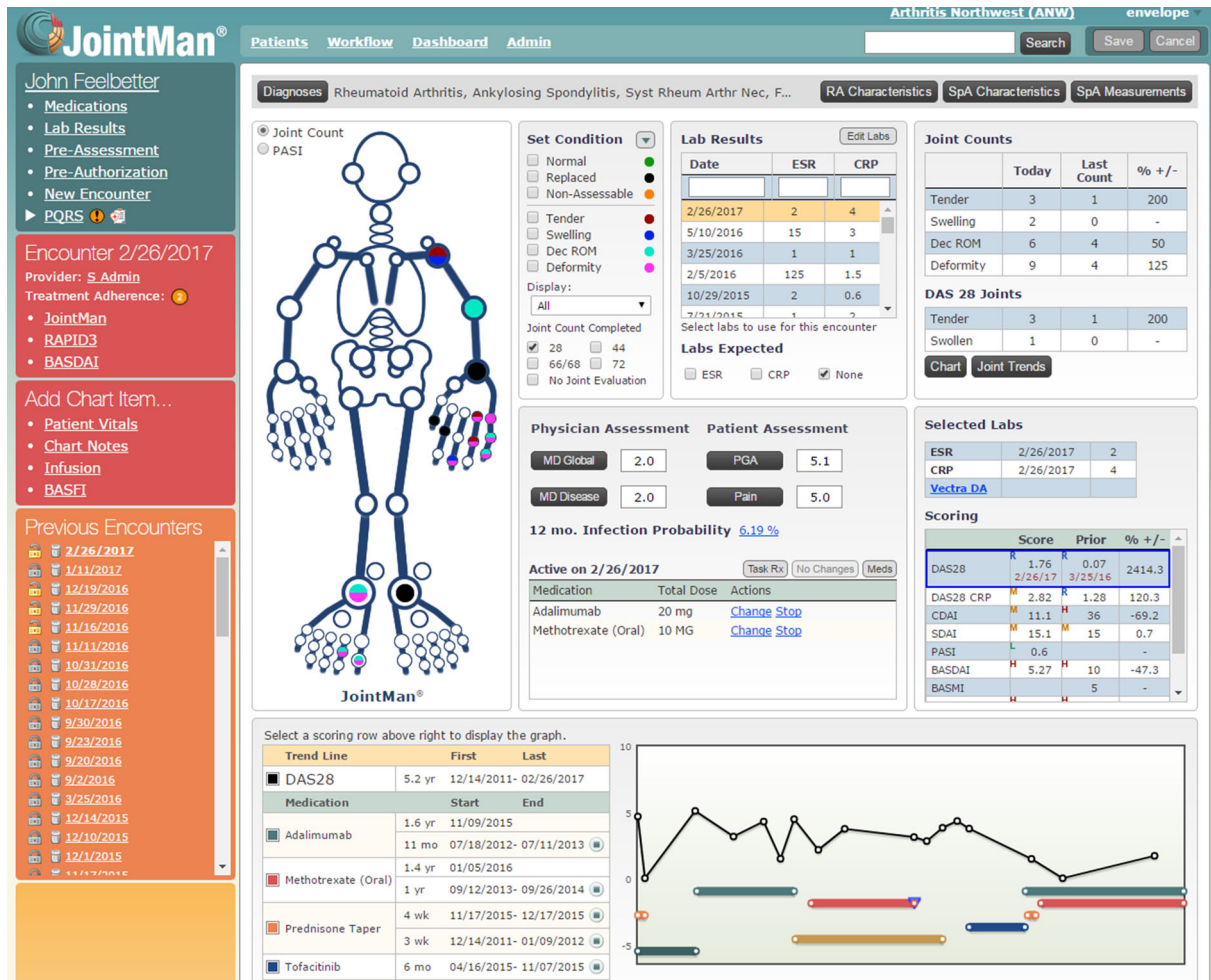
JointMan®

Patients Workflow Dashboard Admin

Arthritis Northwest (ANW) envelope

Search

Save Cancel

John Feelbetter
• Medications
• Lab Results
• Pre-Assessment
• Pre-Authorization
• New Encounter
▶ PQRS

Encounter 2/26/2017
Provider: S Admin
Treatment Adherence: 2
• JointMan
• RAPID3
• BASDAI

Add Chart Item...
• Patient Vitals
• Chart Notes
• Infusion
• BASFI

Previous Encounters
2/26/2017
1/11/2017
12/19/2016
11/29/2016
11/16/2016
11/11/2016
10/31/2016
10/28/2016
10/17/2016
9/30/2016
9/23/2016
9/20/2016
9/2/2016
3/25/2016
12/14/2015
12/10/2015
12/1/2015
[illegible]

Diagnoses Rheumatoid Arthritis, Ankylosing Spondylitis, Syst Rheum Arthr Nec, F...

RA Characteristics SpA Characteristics SpA Measurements

Joint Count
PASI

JointMan®

Set Condition
Normal
Replaced
Non-Assessable
Tender
Swelling
Dec ROM
Deformity
Display:
All
Joint Count Completed
28 44
66/68 72
No Joint Evaluation

Lab Results Edit Labs

| Date | ESR | CRP |
|---|---|---|
| 2/26/2017 | 2 | 4 |
| 5/10/2016 | 15 | 3 |
| 3/25/2016 | 1 | 1 |
| 2/5/2016 | 125 | 1.5 |
| 10/29/2015 | 2 | 0.6 |
| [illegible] | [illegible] | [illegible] |

Select labs to use for this encounter

Labs Expected
ESR CRP None

Joint Counts

| | Today | Last Count | % +/- |
|---|---|---|---|
| Tender | 3 | 1 | 200 |
| Swelling | 2 | 0 | - |
| Dec ROM | 6 | 4 | 50 |
| Deformity | 9 | 4 | 125 |

DAS 28 Joints

| Tender | 3 | 1 | 200 |
|---|---|---|---|
| Swollen | 1 | 0 | - |

Chart Joint Trends

Physician Assessment Patient Assessment
MD Global 2.0 PGA 5.1
MD Disease 2.0 Pain 5.0

12 mo. Infection Probability 6.19 %

Active on 2/26/2017 Task Rx No Changes Meds

| Medication | Total Dose | Actions |
|---|---|---|
| Adalimumab | 20 mg | Change Stop |
| Methotrexate (Oral) | 10 MG | Change Stop |

Selected Labs

| ESR | 2/26/2017 | 2 |
|---|---|---|
| CRP | 2/26/2017 | 4 |
| Vectra DA | | |

Scoring

| | Score | Prior | % +/- |
|---|---|---|---|
| DAS28 | R 1.76 2/26/17 | R 0.07 3/25/16 | 2414.3 |
| DAS28 CRP | M 2.82 | R 1.28 | 120.3 |
| CDAI | M 11.1 | H 36 | -69.2 |
| SDAI | M 15.1 | M 15 | 0.7 |
| PASI | L 0.6 | | - |
| BASDAI | H 5.27 | H 10 | -47.3 |
| BASMI | | 5 | - |

Select a scoring row above right to display the graph.

| Trend Line | | First | Last |
|---|---|---|---|
| DAS28 | 5.2 yr | 12/14/2011- | 02/26/2017 |
| Medication | | Start | End |
| Adalimumab | 1.6 yr | 11/09/2015 | |
| | 11 mo | 07/18/2012- | 07/11/2013 |
| Methotrexate (Oral) | 1.4 yr | 01/05/2016 | |
| | 1 yr | 09/12/2013- | 09/26/2014 |
| Prednisone Taper | 4 wk | 11/17/2015- | 12/17/2015 |
| | 3 wk | 12/14/2011- | 01/09/2012 |
| Tofacitinib | 6 mo | 04/16/2015- | 11/07/2015 |

10
5
0
-5